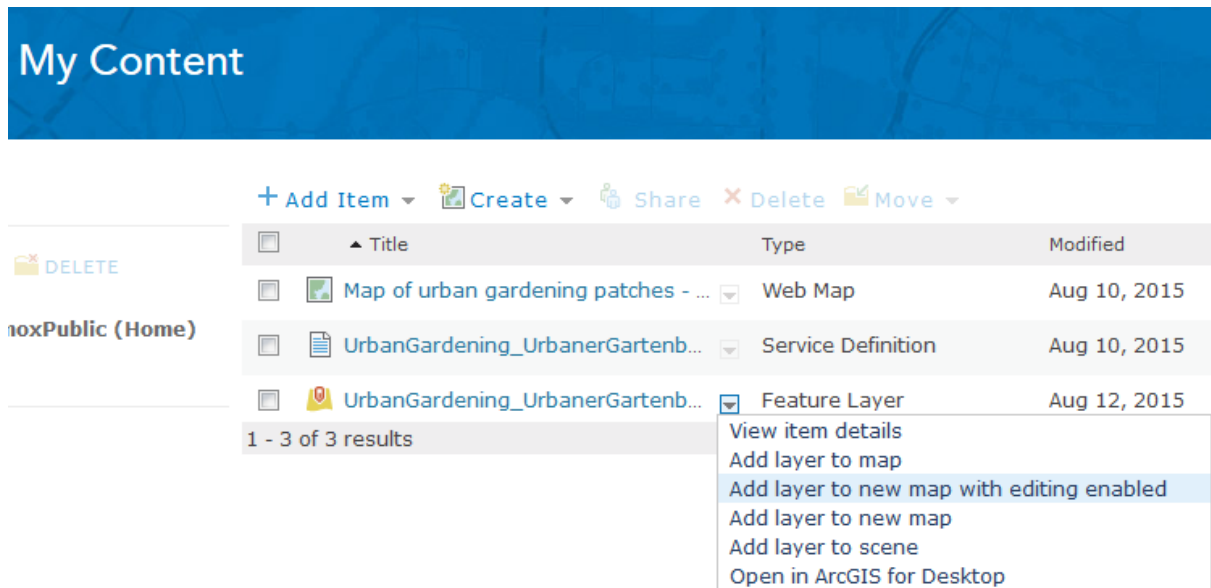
My Content

+ Add Item Create Share Delete Move

DELETE

noxPublic (Home)

| | Title | Type | Modified |
|---|---|---|---|
| | Map of urban gardening patches - ... | Web Map | Aug 10, 2015 |
| | UrbanGardening_UrbanerGartenb... | Service Definition | Aug 10, 2015 |
| | UrbanGardening_UrbanerGartenb... | Feature Layer | Aug 12, 2015 |

1 - 3 of 3 results

View item details
Add layer to map
Add layer to new map with editing enabled
Add layer to new map
Add layer to scene
Open in ArcGIS for Desktop